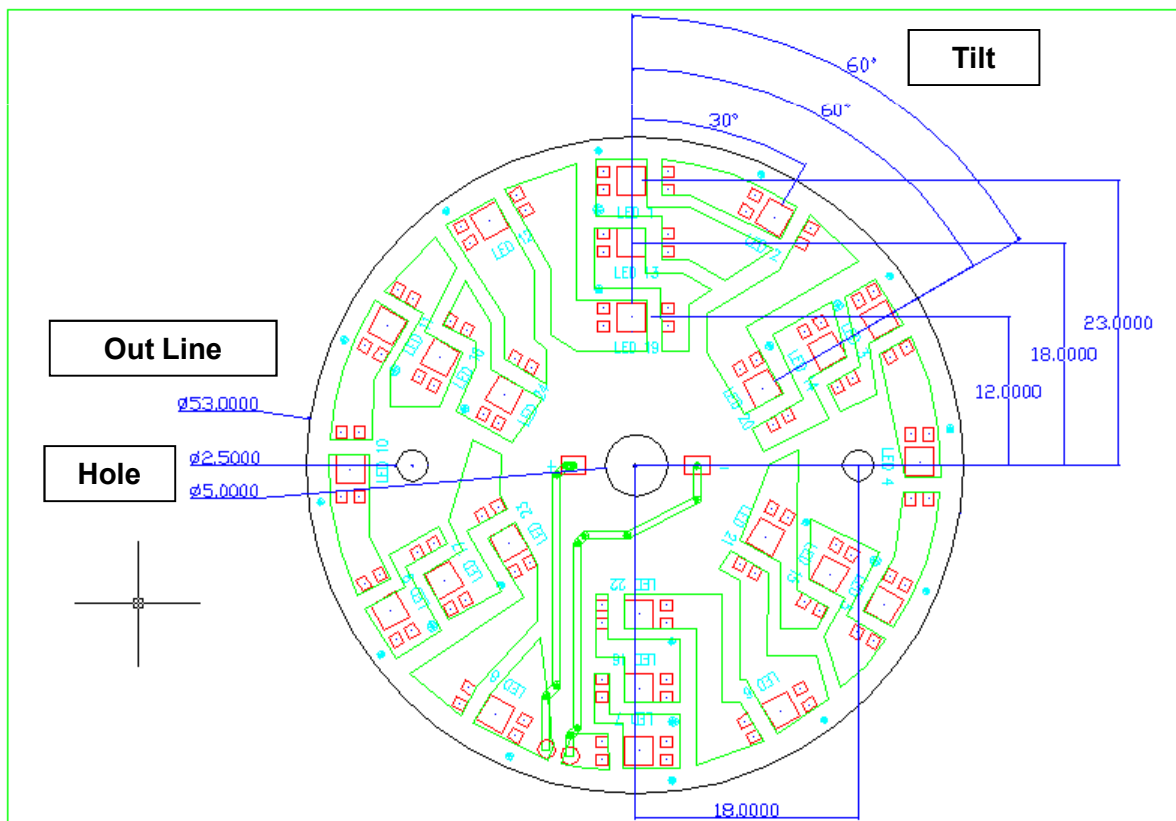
Tilt

60°

60°

30°

LED 1

LED 2

LED 12

LED 13

LED 19

Out Line

LED 11

LED 3

LED 14

LED 20

23.0000

18.0000

12.0000

ø53.0000

LED 24

LED 10

LED 4

Hole

ø2.5000

ø5.0000

LED 23

LED 21

LED 22

LED 16

LED 7

LED 8

LED 9

LED 6

LED 5

18.0000